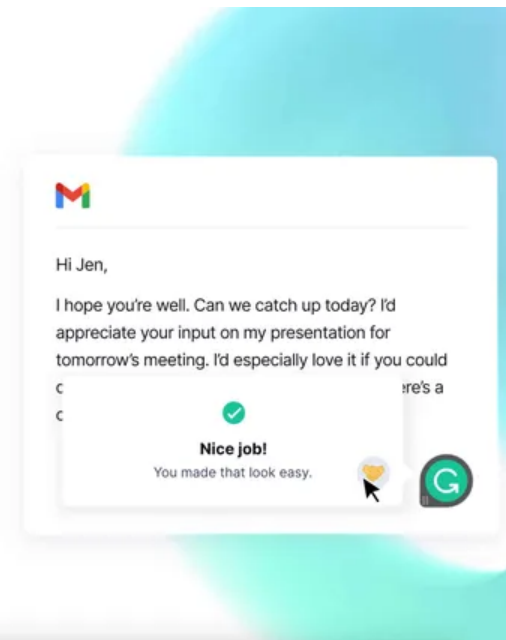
Hi Jen,

I hope you're well. Can we catch up today? I'd appreciate your input on my presentation for tomorrow's meeting. I'd especially love it if you could c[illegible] ere's a c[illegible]

Nice job!

You made that look easy.